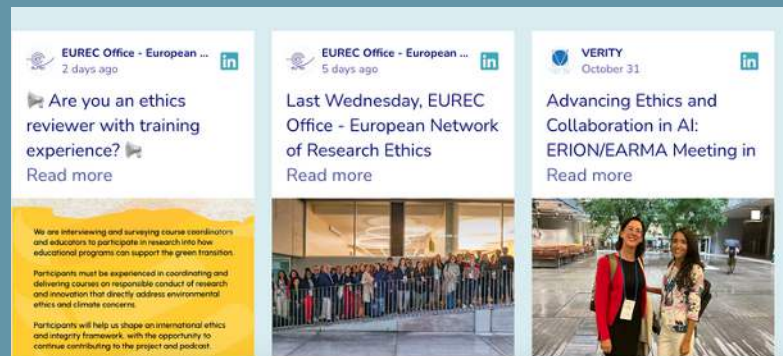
EUREC Office - European ...
2 days ago

in

Are you an ethics reviewer with training experience?

Read more

We are interviewing and surveying course coordinators and educators to participate in research into how educational programs can support the green transition.

Participants must be experienced in coordinating and delivering courses on responsible conduct of research and innovation that directly address environmental ethics and climate concerns.

Participants will help us shape an international ethics and integrity framework, with the opportunity to continue contributing to the project and podcast.

EUREC Office - European ...
5 days ago

in

Last Wednesday, EUREC Office - European Network of Research Ethics

Read more

VERITY
October 31

in

Advancing Ethics and Collaboration in AI: ERION/EARMA Meeting in

Read more